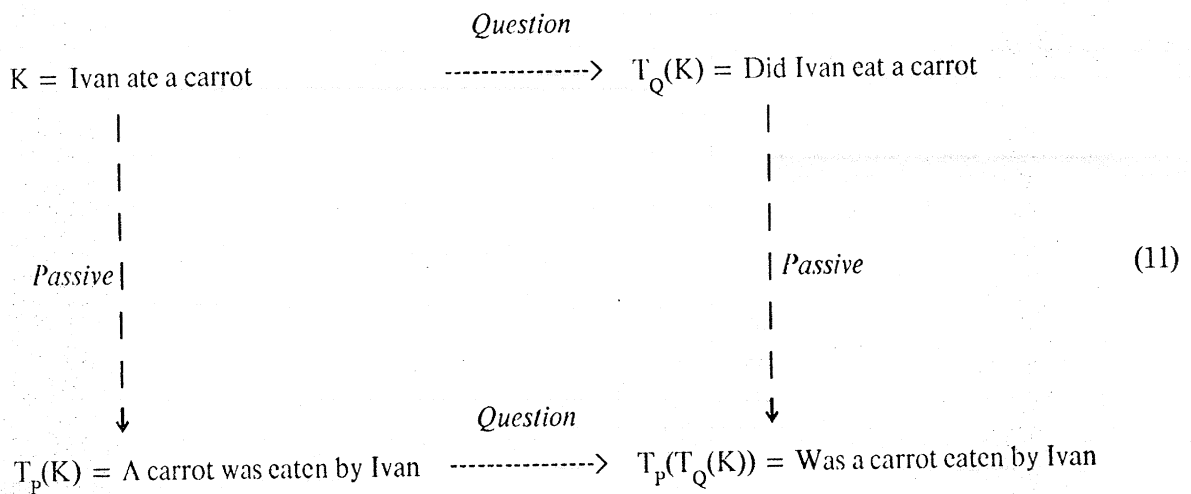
*Question*

K = Ivan ate a carrot ---------------> $T_Q(K)$ = Did Ivan eat a carrot

*Passive* | | *Passive* (11)

*Question*

$T_P(K)$ = A carrot was eaten by Ivan ---------------> $T_P(T_Q(K))$ = Was a carrot eaten by Ivan